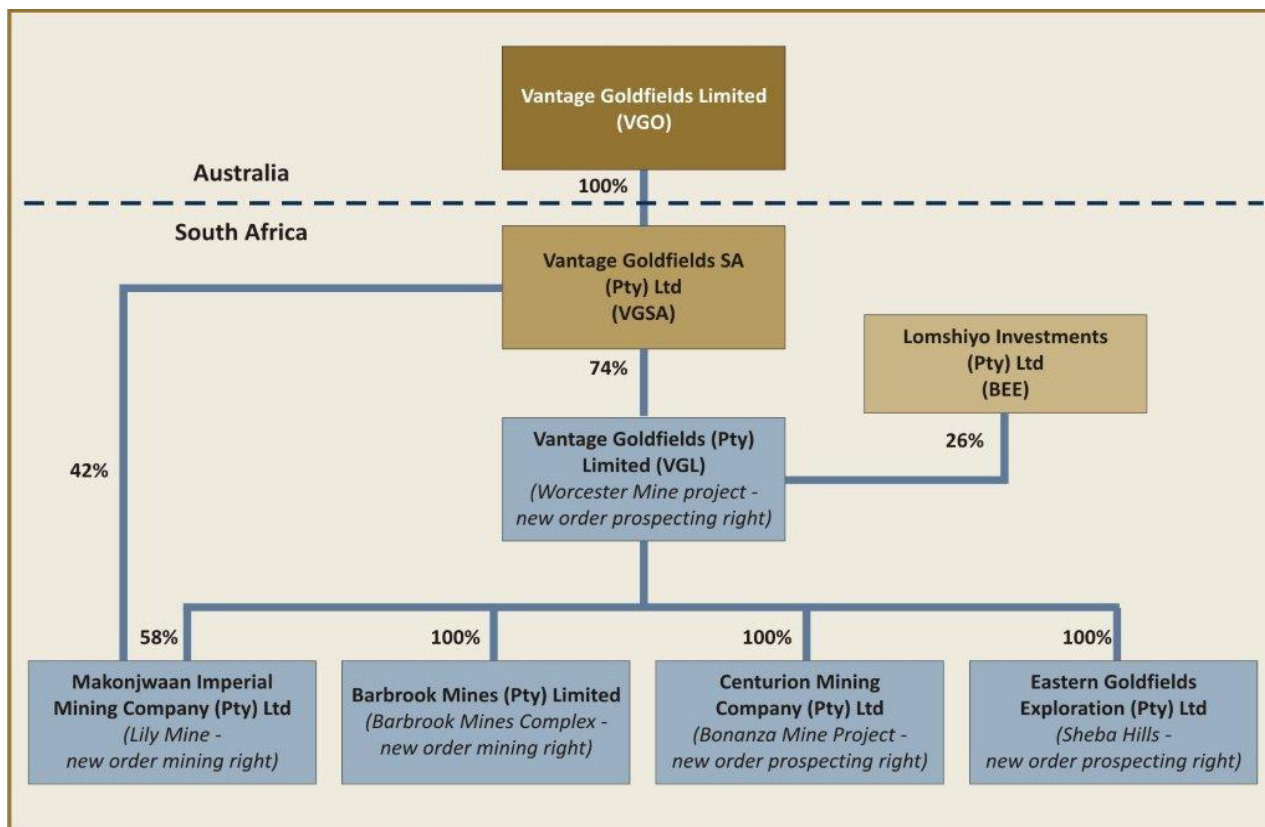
Vantage Goldfields Limited (VGO)

Australia

100%

South Africa

Vantage Goldfields SA (Pty) Ltd (VGSA)

Lomshiyo Investments (Pty) Ltd (BEE)

74%

26%

42%

Vantage Goldfields (Pty) Limited (VGL) *(Worcester Mine project - new order prospecting right)*

58%

100%

100%

100%

Makonjwaan Imperial Mining Company (Pty) Ltd *(Lily Mine - new order mining right)*

Barbrook Mines (Pty) Limited *(Barbrook Mines Complex - new order mining right)*

Centurion Mining Company (Pty) Ltd *(Bonanza Mine Project - new order prospecting right)*

Eastern Goldfields Exploration (Pty) Ltd *(Sheba Hills - new order prospecting right)*